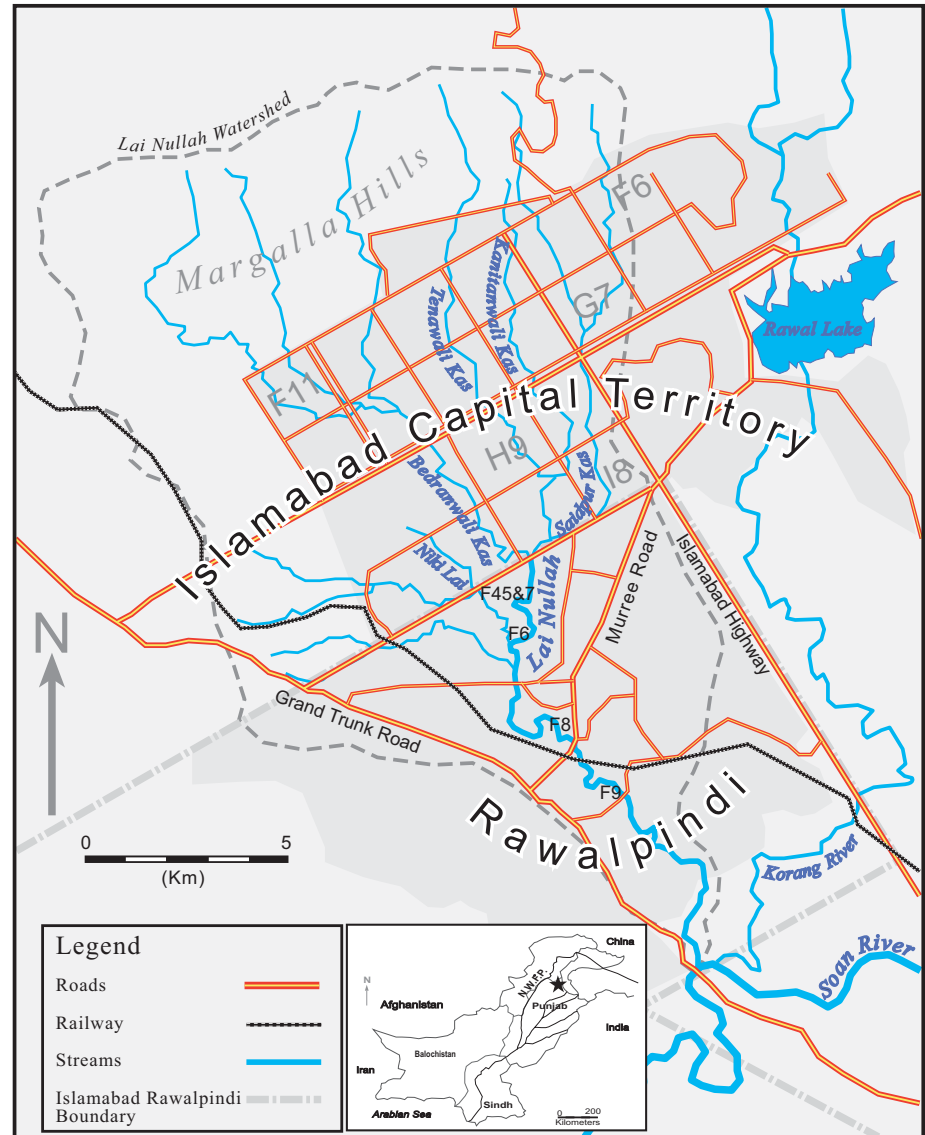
Lai Nullah Watershed

Margalla Hills

F6

G7

F11

H9

I8

Kanitanwali Kas

Tenawali Kas

Bedranwali Kas

Saidpur Kas

Nikki Lai

Rawal Lake

Islamabad Capital Territory

F45&7

F6

Lai Nullah

Murree Road

Islamabad Highway

Grand Trunk Road

F8

F9

Rawalpindi

Korang River

Soan River

N

0 5
(Km)

Legend
Roads
Railway
Streams
Islamabad Rawalpindi Boundary

China
N.W.F.P.
Punjab
Afghanistan
India
Balochistan
Iran
Sindh
Arabian Sea
0 200
Kilometers
N